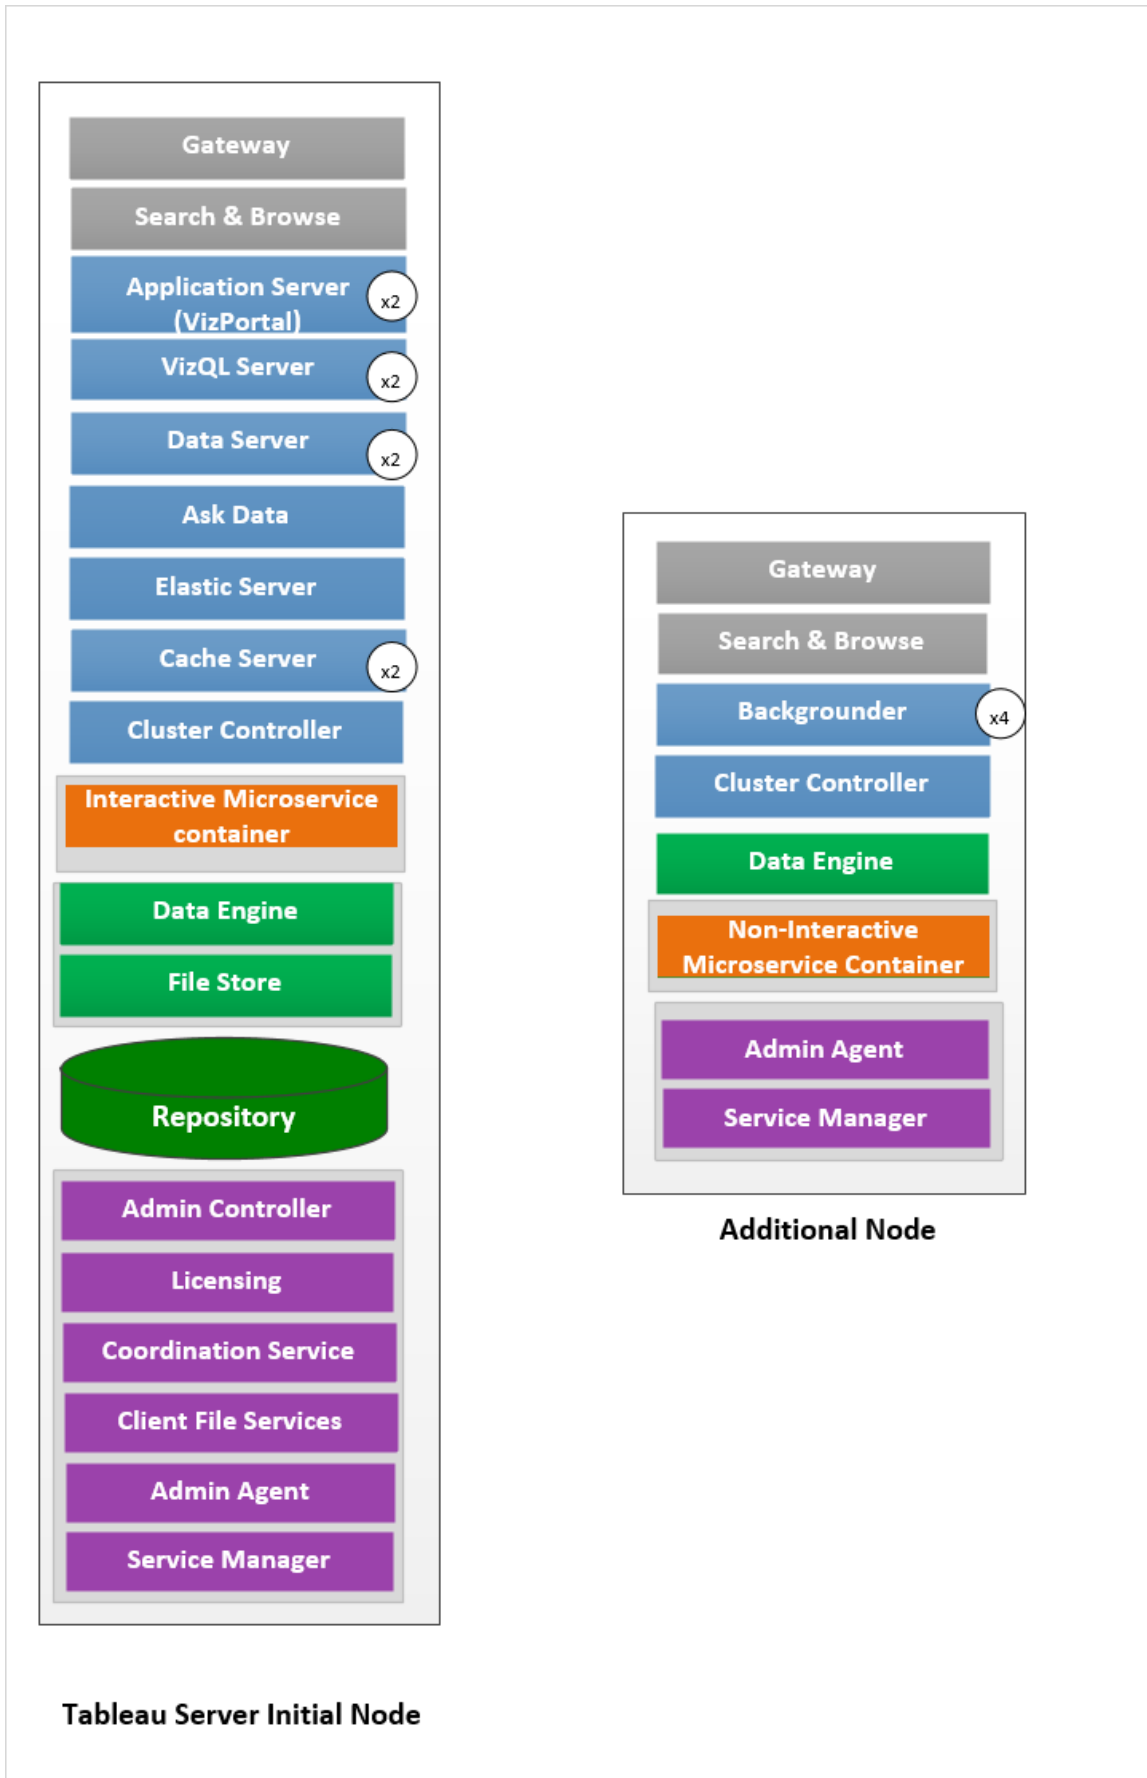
Gateway

Search & Browse

Application Server (VizPortal) x2

VizQL Server x2

Data Server x2

Ask Data

Elastic Server

Cache Server x2

Cluster Controller

Interactive Microservice container

Data Engine

File Store

Repository

Admin Controller

Licensing

Coordination Service

Client File Services

Admin Agent

Service Manager

Tableau Server Initial Node

Gateway

Search & Browse

Backgrounder x4

Cluster Controller

Data Engine

Non-Interactive Microservice Container

Admin Agent

Service Manager

Additional Node